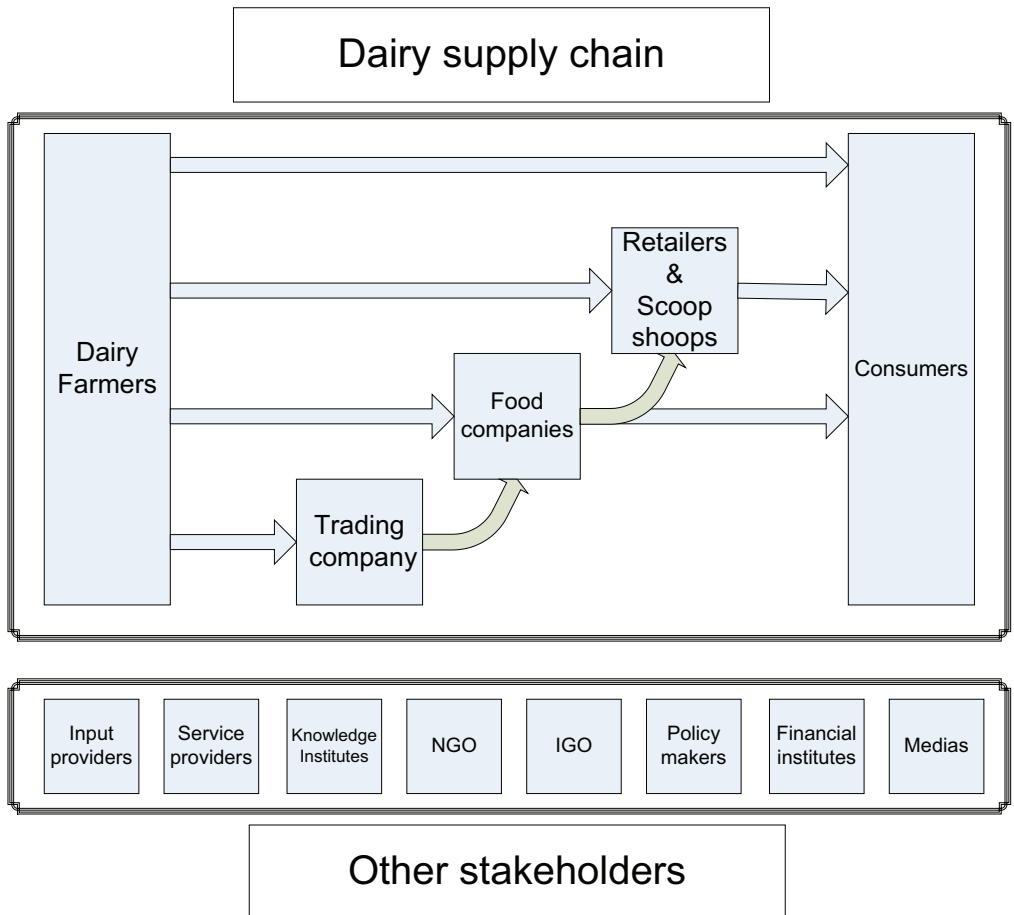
Dairy supply chain

Dairy Farmers

Retailers & Scoop shoops

Food companies

Trading company

Consumers

Input providers

Service providers

Knowledge Institutes

NGO

IGO

Policy makers

Financial institutes

Medias

Other stakeholders